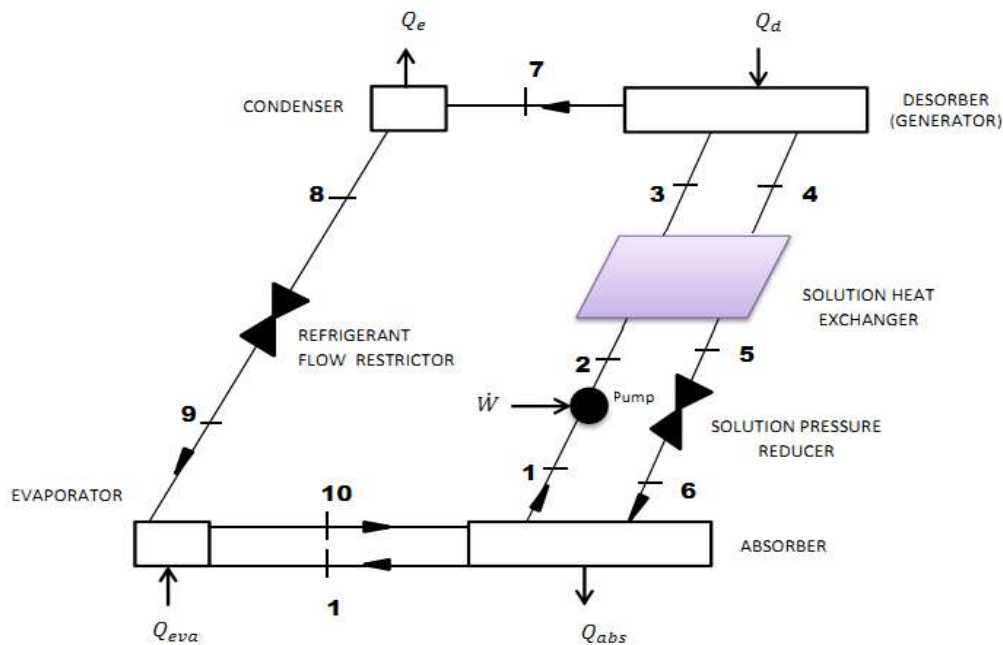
$Q_e$

$Q_d$

7

CONDENSER

DESORBER (GENERATOR)

8

3

4

SOLUTION HEAT EXCHANGER

REFRIGERANT FLOW RESTRICTOR

2

5

$\dot{W}$

Pump

9

SOLUTION PRESSURE REDUCER

1

6

EVAPORATOR

10

ABSORBER

1

$Q_{eva}$

$Q_{abs}$